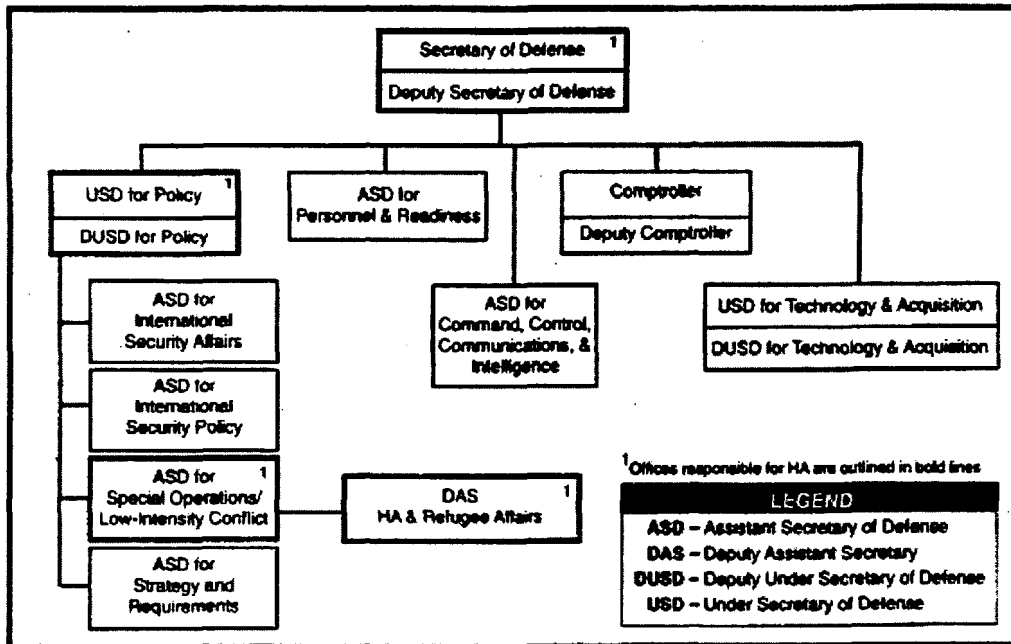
Secretary of Defense $^1$

Deputy Secretary of Defense

USD for Policy $^1$

DUSD for Policy

ASD for Personnel & Readiness

Comptroller

Deputy Comptroller

ASD for International Security Affairs

ASD for Command, Control, Communications, & Intelligence

USD for Technology & Acquisition

DUSD for Technology & Acquisition

ASD for International Security Policy

ASD for Special Operations/ Low-Intensity Conflict $^1$

DAS $^1$
HA & Refugee Affairs

ASD for Strategy and Requirements

$^1$Offices responsible for HA are outlined in bold lines

LEGEND
ASD – Assistant Secretary of Defense
DAS – Deputy Assistant Secretary
DUSD – Deputy Under Secretary of Defense
USD – Under Secretary of Defense